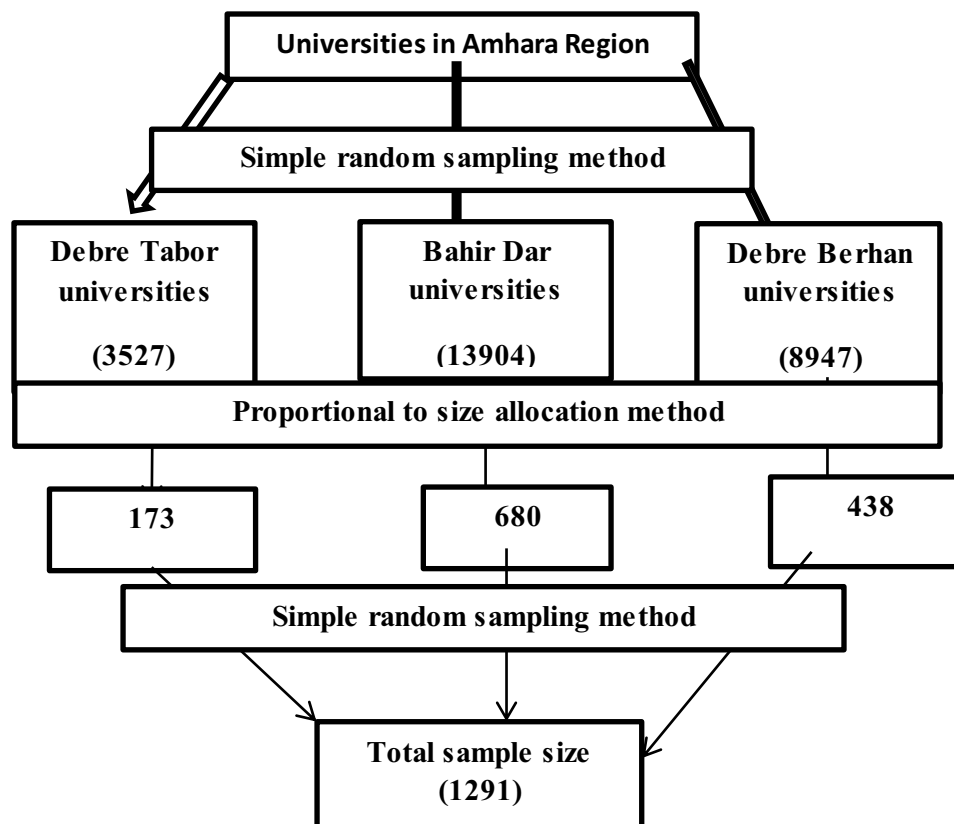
Universities in Amhara Region

Simple random sampling method

Debre Tabor universities

(3527)

Bahir Dar universities

(13904)

Debre Berhan universities

(8947)

Proportional to size allocation method

173

680

438

Simple random sampling method

Total sample size
(1291)